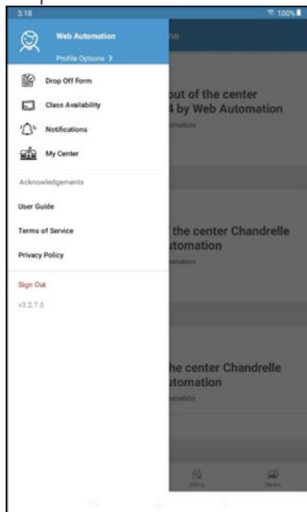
3:18
100%
Web Automation
Profile Options >
Drop Off Form
Class Availability
Notifications
My Center
Acknowledgements
User Guide
Terms of Service
Privacy Policy
Sign Out
v3.2.7.6

out of the center
4 by Web Automation
utomation

the center Chandrelle
utomation

the center Chandrelle
utomation

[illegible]
Media